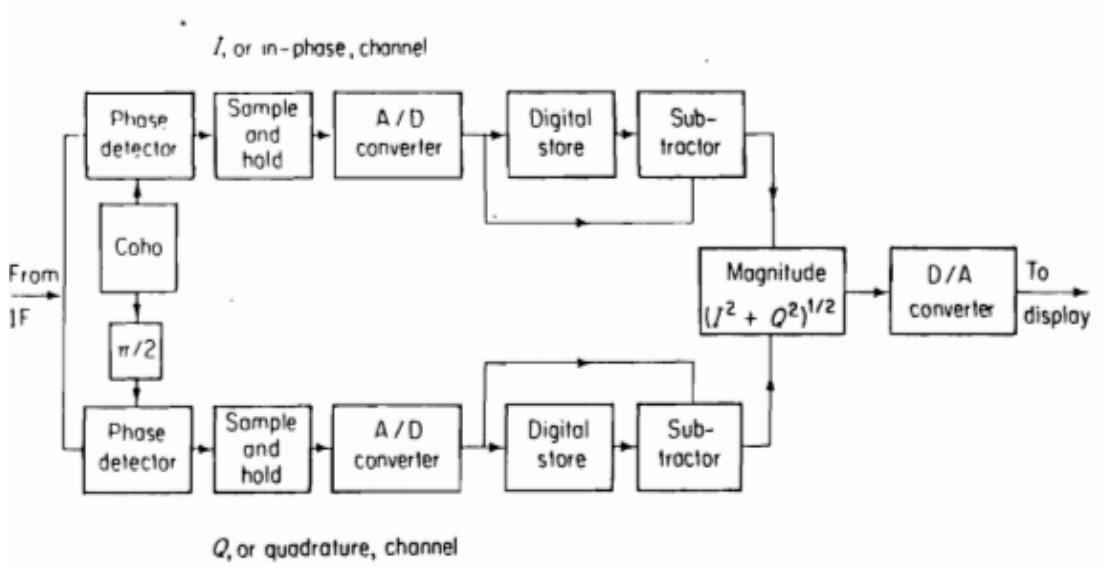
$I$, or in-phase, channel

Phase detector

Sample and hold

A/D converter

Digital store

Subtractor

Coho

From IF

$\pi/2$

Magnitude $(I^2 + Q^2)^{1/2}$

D/A converter

To display

Phase detector

Sample and hold

A/D converter

Digital store

Subtractor

$Q$, or quadrature, channel